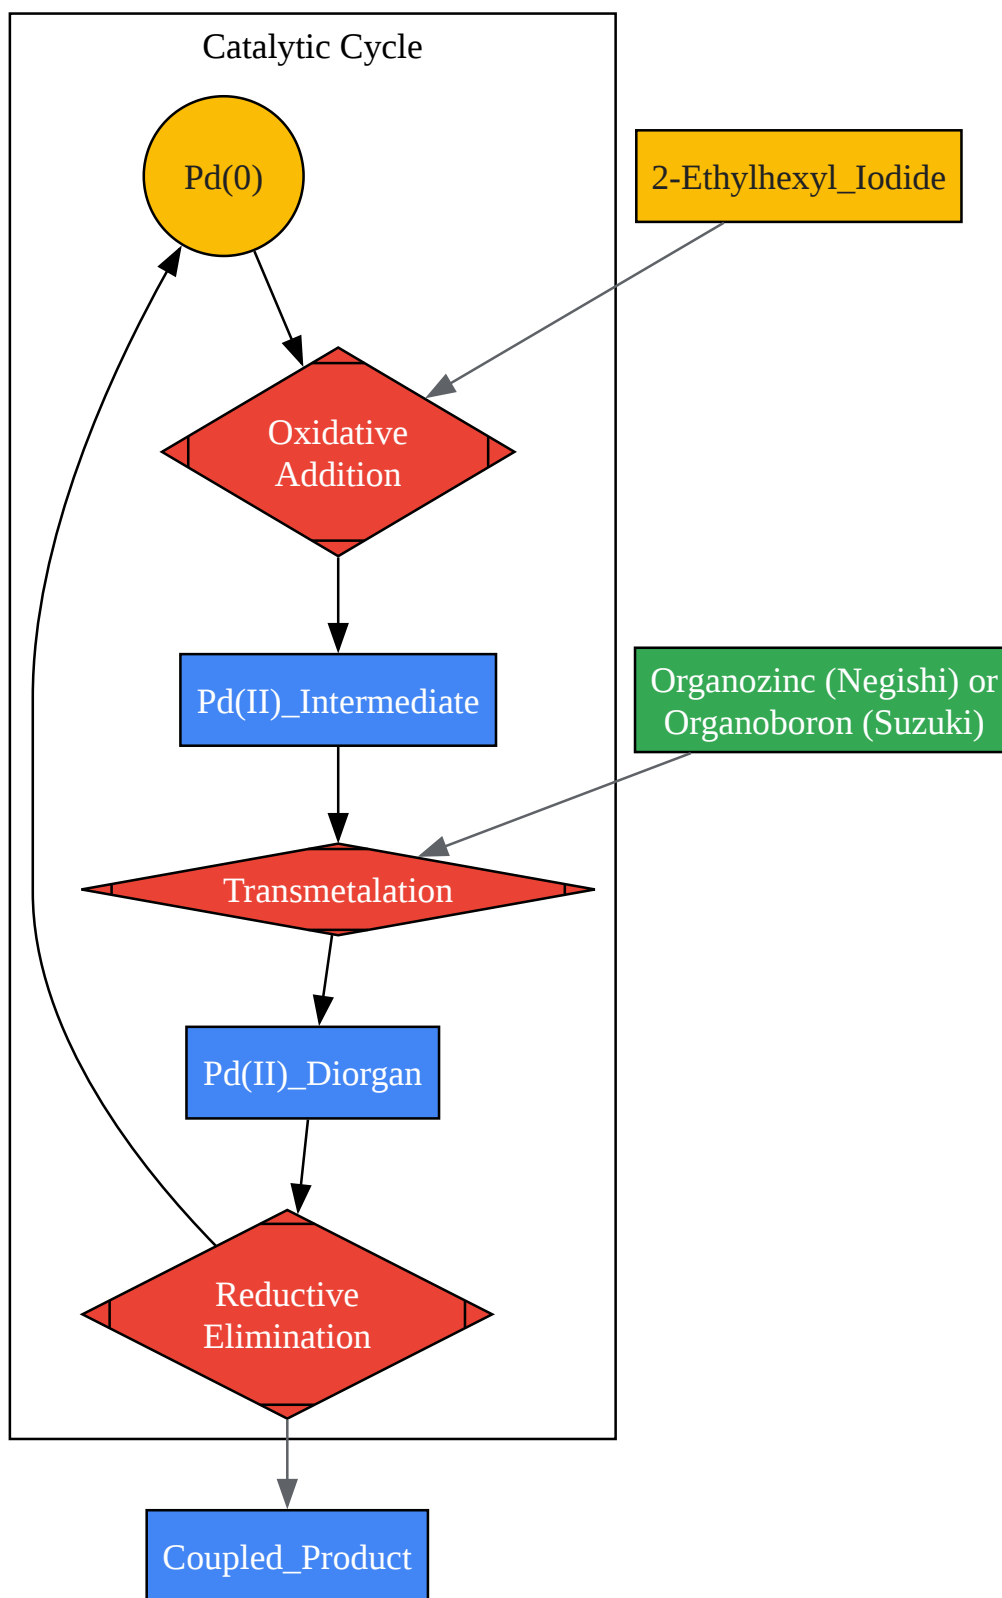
Catalytic Cycle

Pd(0)

2-Ethylhexyl_Iodide

Oxidative Addition

Pd(II)_Intermediate

Organozinc (Negishi) or Organoboron (Suzuki)

Transmetalation

Pd(II)_Diorgan

Reductive Elimination

Coupled_Product